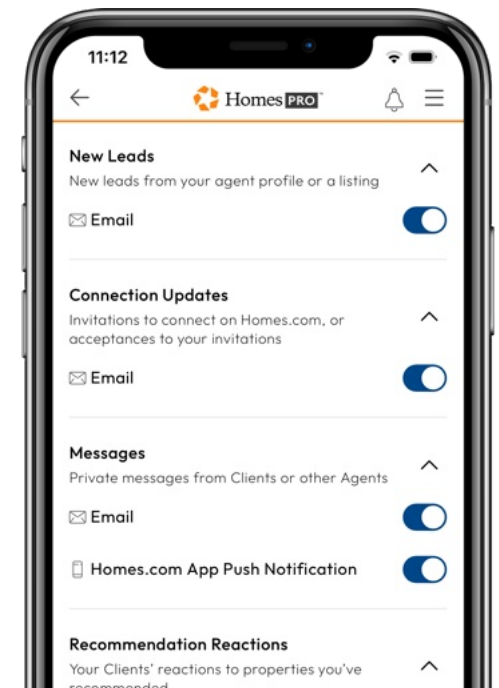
11:12

Homes PRO

New Leads
New leads from your agent profile or a listing

Email

Connection Updates
Invitations to connect on Homes.com, or acceptances to your invitations

Email

Messages
Private messages from Clients or other Agents

Email

Homes.com App Push Notification

Recommendation Reactions
Your Clients' reactions to properties you've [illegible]